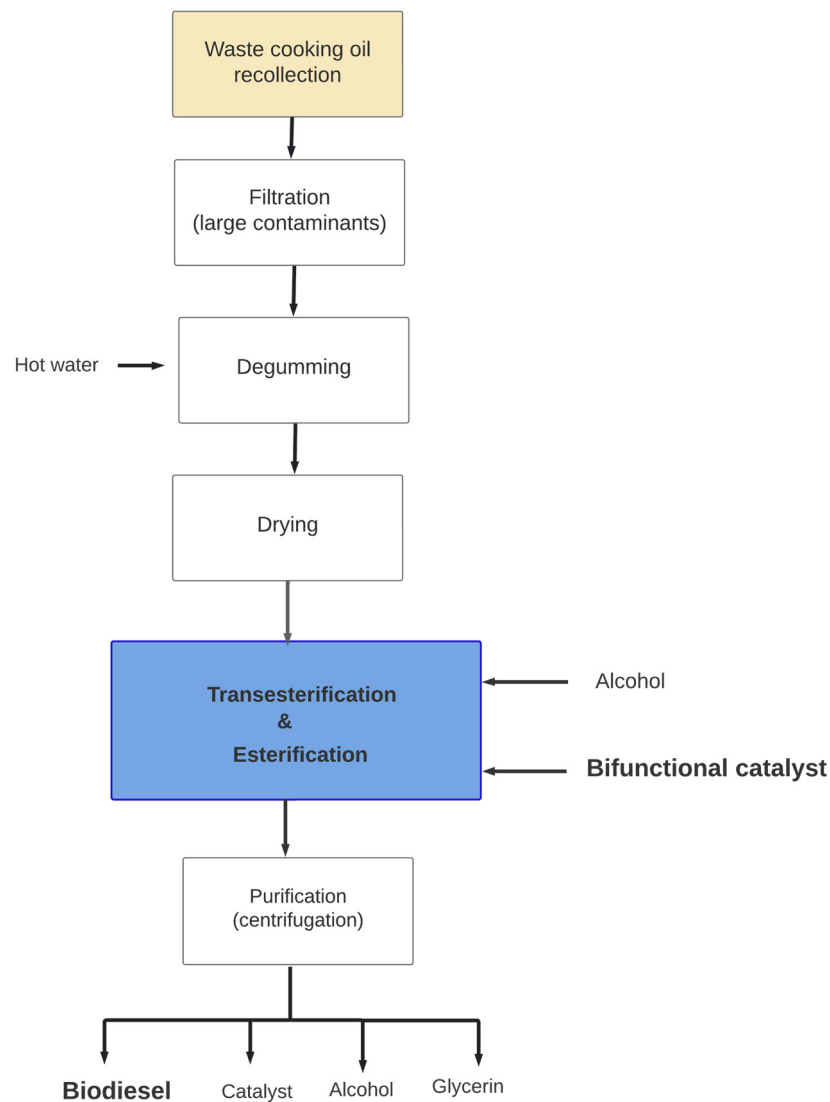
Waste cooking oil recollection

Filtration (large contaminants)

Hot water

Degumming

Drying

Transesterification & Esterification

Alcohol

Bifunctional catalyst

Purification (centrifugation)

Biodiesel

Catalyst

Alcohol

Glycerin